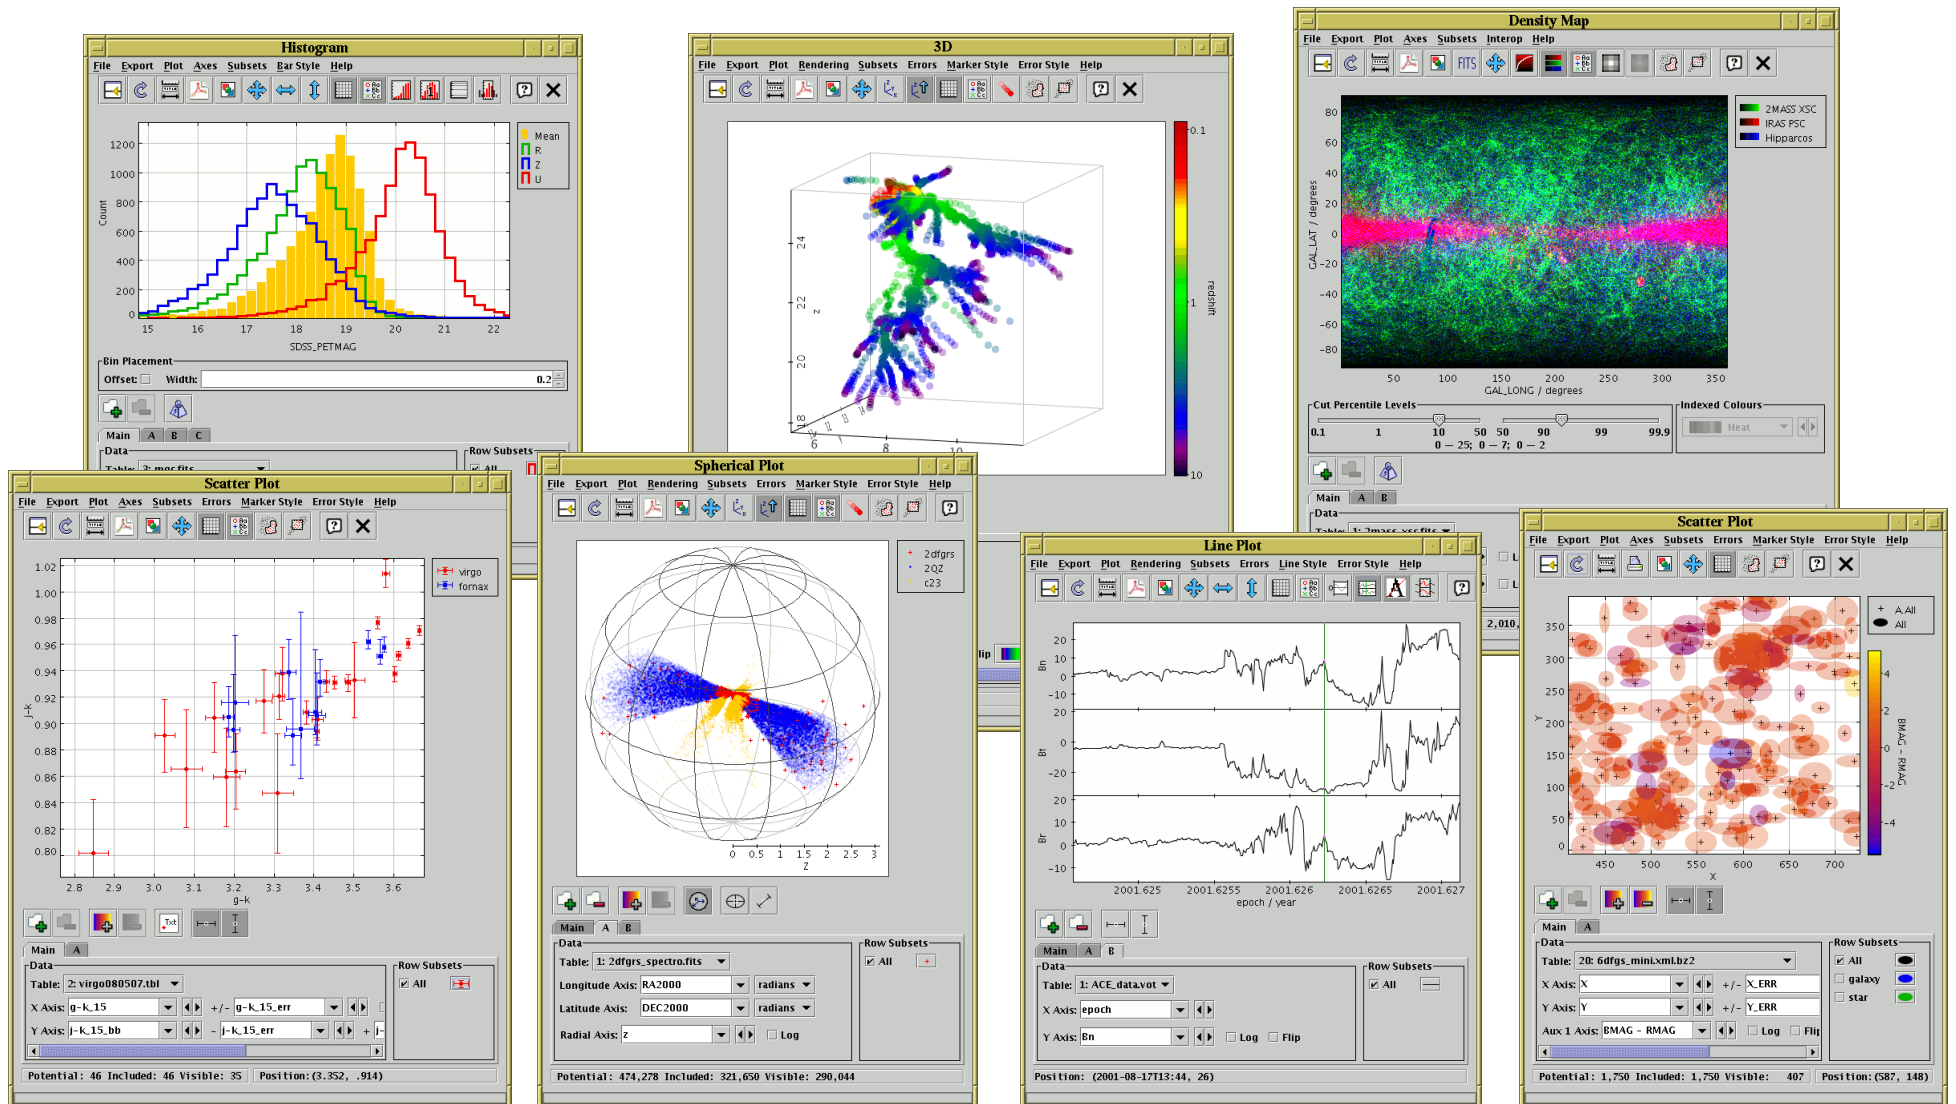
Histogram
File Export Plot Axes Subsets Bar Style Help

Mean
R
Z
U

1200
1000
800
600
400
200
0
Count
15 16 17 18 19 20 21 22
SDSS_PETMAG

Bin Placement
Offset: Width: 0.2

Main A B C
Data
Row Subsets

3D
File Export Plot Rendering Subsets Errors Marker Style Error Style Help

0.1
1
10
redshift
24
22
20
18
z
6
8
10

Density Map
File Export Plot Axes Subsets Interop Help

2MASS XSC
IRAS PSC
Hipparcos

80
60
40
20
0
-20
-40
-60
-80
GAL_LAT / degrees
50 100 150 200 250 300 350
GAL_LONG / degrees

Cut Percentile Levels
0.1 1 10 50 50 90 99 99.9
0 – 25; 0 – 7; 0 – 2
Indexed Colours
Heat

Main A B
Data
Table: 1: 2mass_xsc.fits

Scatter Plot
File Export Plot Axes Subsets Errors Marker Style Error Style Help

virgo
fornax

1.02
1.00
0.98
0.96
0.94
0.92
0.90
0.88
0.86
0.84
0.82
0.80
j-k
2.8 2.9 3.0 3.1 3.2 3.3 3.4 3.5 3.6
g-k

Main A
Data
Table: 2: virgo080507.tbl
X Axis: g-k_15 +/- g-k_15_err
Y Axis: j-k_15_bb - j-k_15_err + j-
Row Subsets
All

Potential: 46 Included: 46 Visible: 35 Position:(3.352, .914)

Spherical Plot
File Export Plot Rendering Subsets Errors Marker Style Error Style Help

2dfgrs
2QZ
c23

0 0.5 1 1.5 2 2.5 3
z

Main A B
Data
Table: 1: 2dfgrs_spectro.fits
Longitude Axis: RA2000 radians
Latitude Axis: DEC2000 radians
Radial Axis: z Log
Row Subsets
All

Potential: 474,278 Included: 321,650 Visible: 290,044

Line Plot
File Export Plot Rendering Subsets Errors Marker Style Line Style Error Style Help

20
10
0
-10
Bn
20
0
-20
Bt
20
10
0
-10
Br
2001.625 2001.6255 2001.626 2001.6265 2001.627
epoch / year

Main A B
Data
Table: 1: ACE_data.vot
X Axis: epoch
Y Axis: Bn Log Flip
Row Subsets
All

Position: (2001-08-17T13:44, 26)

Scatter Plot
File Export Plot Axes Subsets Errors Marker Style Error Style Help

A All
All

350
300
250
200
150
100
50
0
Y
450 500 550 600 650 700
X
4
2
0
-2
-4
BMAG - RMAG

Main A
Data
Table: 20: 6dfgs_mini.xml.bz2
X Axis: X +/- X_ERR
Y Axis: Y +/- Y_ERR
Aux 1 Axis: BMAG - RMAG Log Flip
Row Subsets
All
galaxy
star

Potential: 1,750 Included: 1,750 Visible: 407 Position: (587, 148)